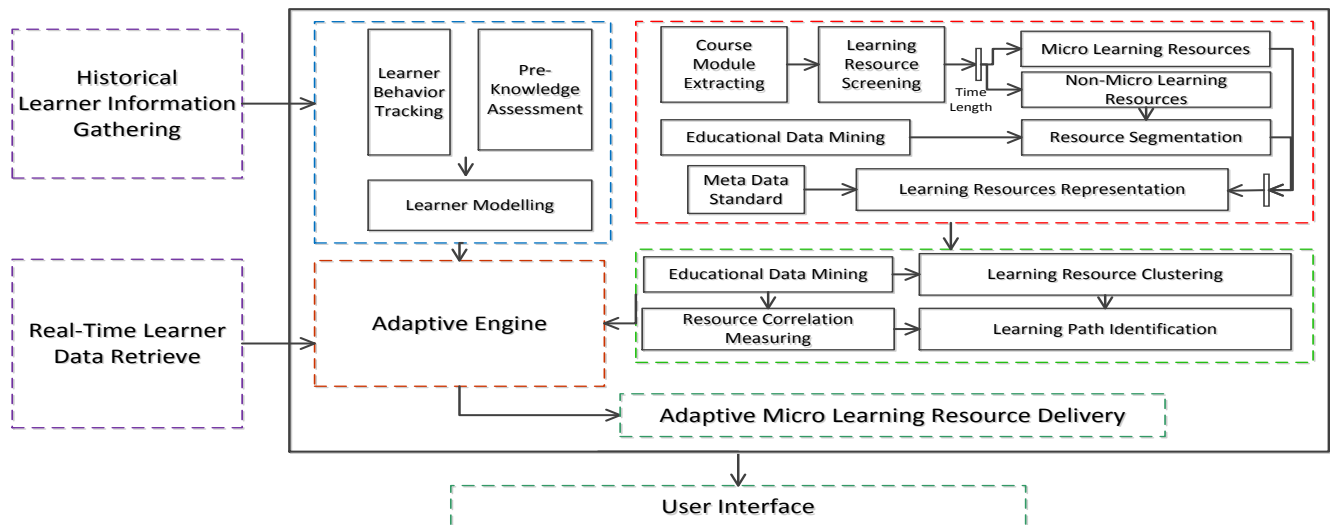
Historical Learner Information Gathering

Learner Behavior Tracking

Pre-Knowledge Assessment

Learner Modelling

Course Module Extracting

Learning Resource Screening

Time Length

Micro Learning Resources

Non-Micro Learning Resources

Educational Data Mining

Resource Segmentation

Meta Data Standard

Learning Resources Representation

Real-Time Learner Data Retrieve

Adaptive Engine

Educational Data Mining

Learning Resource Clustering

Resource Correlation Measuring

Learning Path Identification

Adaptive Micro Learning Resource Delivery

User Interface